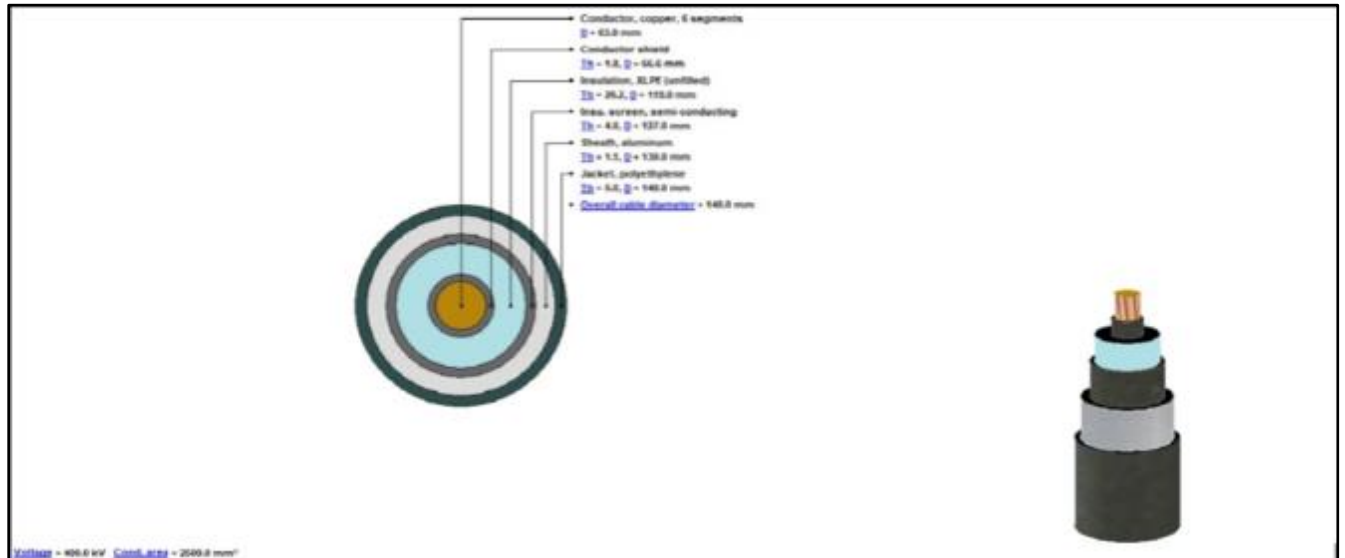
Conductor, copper, 6 segments
D = 63.0 mm

Conductor shield
Th = 1.8, D = 66.6 mm

Insulation, XLPE (unfilled)
Th = 26.2, D = 119.0 mm

Insu. screen, semi conducting
Th = 4.0, D = 127.0 mm

Sheath, aluminum
Th = 1.5, D = 130.0 mm

Jacket, polyethylene
Th = 5.0, D = 140.0 mm

Overall cable diameter = 140.0 mm

Voltage = 400.0 kV Cond. area = 2500.0 mm²